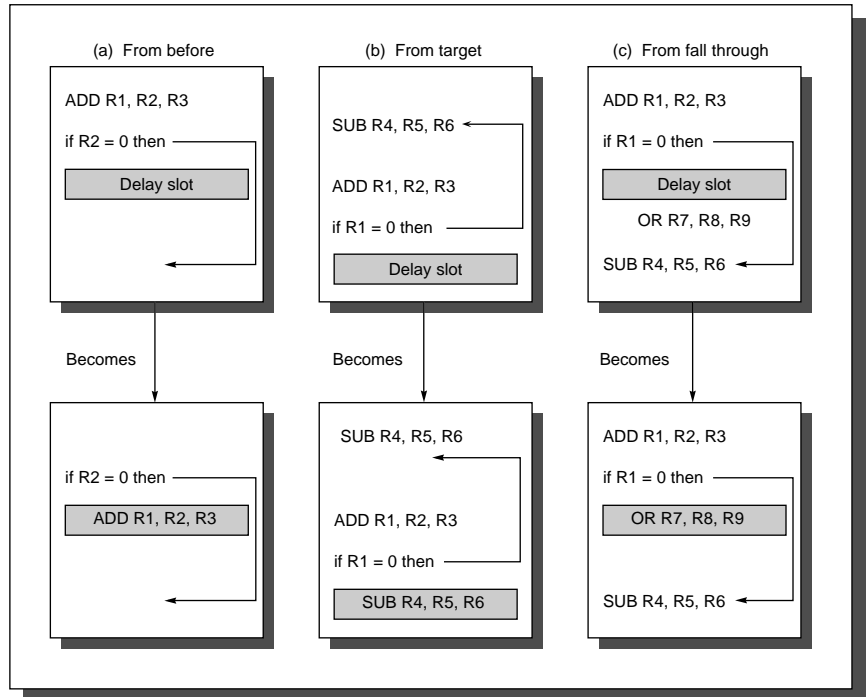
(a) From before

ADD R1, R2, R3

if R2 = 0 then

Delay slot

Becomes

if R2 = 0 then

ADD R1, R2, R3

(b) From target

SUB R4, R5, R6

ADD R1, R2, R3

if R1 = 0 then

Delay slot

Becomes

SUB R4, R5, R6

ADD R1, R2, R3

if R1 = 0 then

SUB R4, R5, R6

(c) From fall through

ADD R1, R2, R3

if R1 = 0 then

Delay slot

OR R7, R8, R9

SUB R4, R5, R6

Becomes

ADD R1, R2, R3

if R1 = 0 then

OR R7, R8, R9

SUB R4, R5, R6